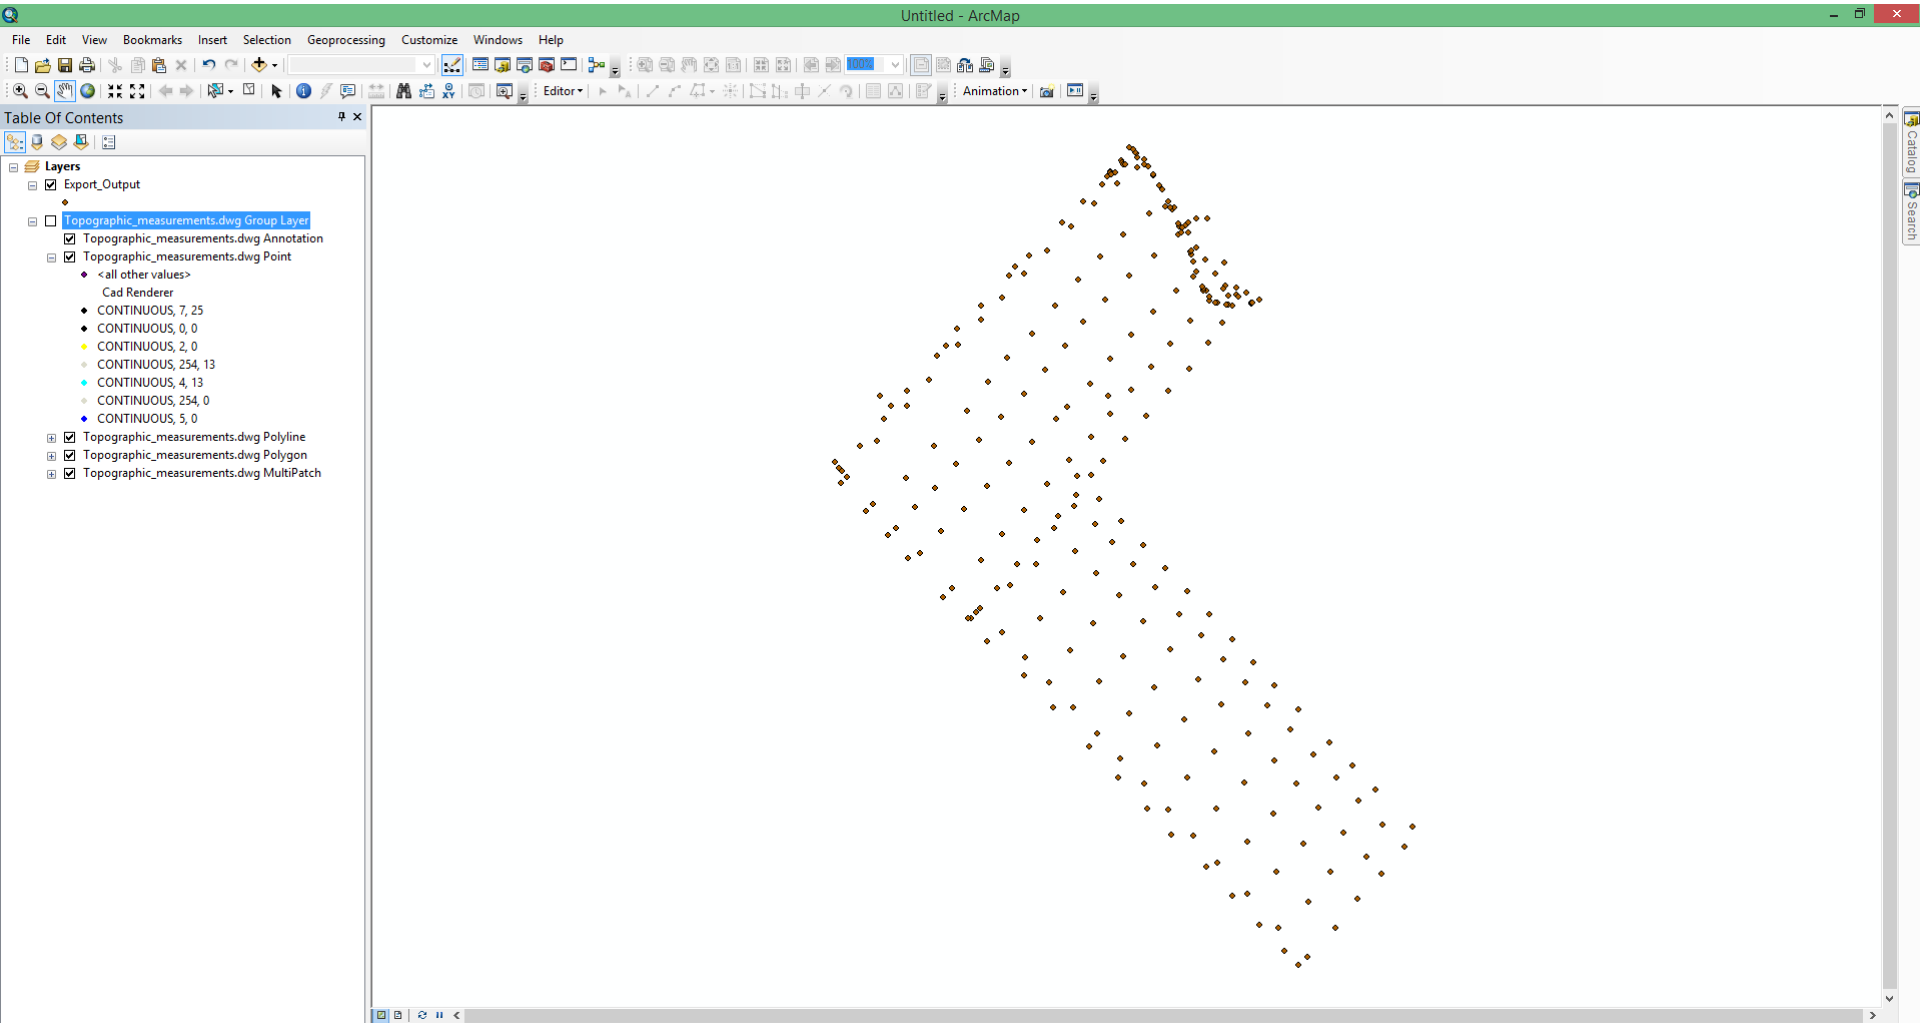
Untitled - ArcMap

File Edit View Bookmarks Insert Selection Geoprocessing Customize Windows Help

Editor▾

Animation▾

Table Of Contents

Layers
Export_Output
Topographic_measurements.dwg Group Layer
Topographic_measurements.dwg Annotation
Topographic_measurements.dwg Point
<all other values>
Cad Renderer
CONTINUOUS, 7, 25
CONTINUOUS, 0, 0
CONTINUOUS, 2, 0
CONTINUOUS, 254, 13
CONTINUOUS, 4, 13
CONTINUOUS, 254, 0
CONTINUOUS, 5, 0
Topographic_measurements.dwg Polyline
Topographic_measurements.dwg Polygon
Topographic_measurements.dwg MultiPatch

Catalog
Search